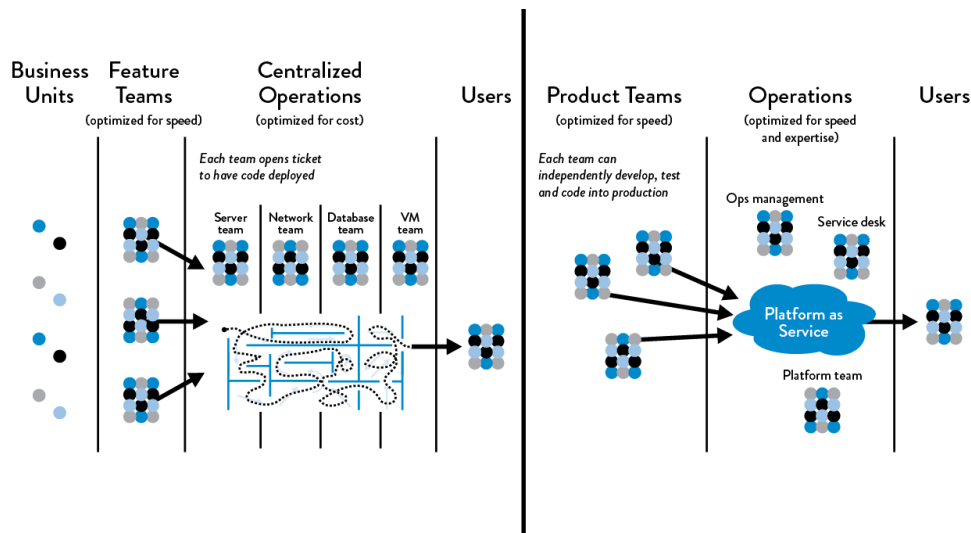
Business Units

Feature Teams
(optimized for speed)

Centralized Operations
(optimized for cost)

Users

Each team opens ticket to have code deployed

Server team

Network team

Database team

VM team

Product Teams
(optimized for speed)

Operations
(optimized for speed and expertise)

Users

Each team can independently develop, test and code into production

Ops management

Service desk

Platform as Service

Platform team